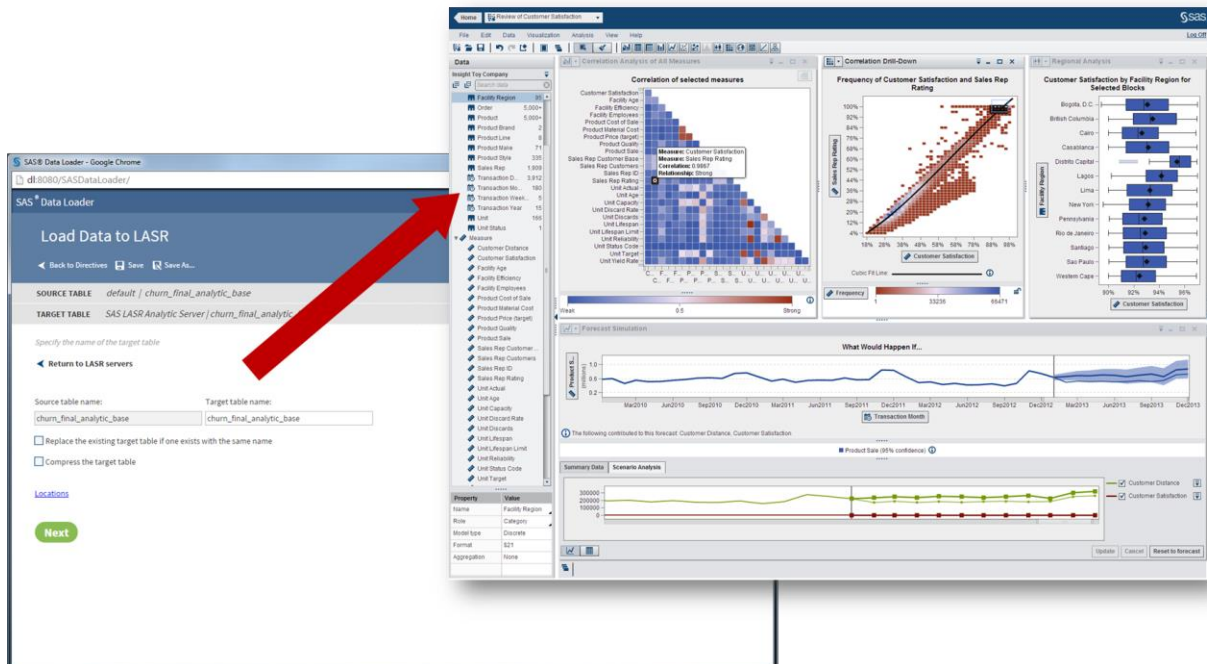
SAS® Data Loader - Google Chrome
dl:8080/SASDataLoader/

SAS® Data Loader

Load Data to LASR

Back to Directives Save Save As...

SOURCE TABLE default | churn_final_analytic_base

TARGET TABLE SAS LASR Analytic Server | churn_final_a

Specify the name of the target table

Return to LASR servers

Source table name: churn_final_analytic_base

Target table name: churn_final_analytic_base

Replace the existing target table if one exists with the same name

Compress the target table

Locations

Next

Home Review of Customer Satisfaction

File Edit Data Visualization Analysis View Help

Log Off

Data

Insight Toy Company

Facility Region 95
Order 5,000+
Product 5,000+
Product Brand 2
Product Line 8
Product Make 71
Product Style 335
Sales Rep 1,508
Transaction D... 3,912
Transaction Mo... 180
Transaction Week... 5
Transaction Year 15
Unit 180
Unit Status 1

Measure
Customer Distance
Customer Satisfaction
Facility Age
Facility Efficiency
Facility Employees
Product Cost of Sale
Product Material Cost
Product Price (target)
Product Quality
Product Sale
Sales Rep Customer...
Sales Rep Customers
Sales Rep ID
Sales Rep Rating
Unit Actual
Unit Age
Unit Capacity
Unit Discard Rate
Unit Discards
Unit Lifespan
Unit Lifespan Limit
Unit Reliability
Unit Status Code
Unit Target

| Property | Value |
|---|---|
| Name | Facility Region |
| Role | Category |
| Model type | Discrete |
| Format | $21 |
| Aggregation | None |

Correlation Analysis of All Measures

Correlation of selected measures

Customer Satisfaction
Facility Age
Facility Efficiency
Facility Employees
Product Cost of Sale
Product Material Cost
Product Price (target)
Product Quality
Product Sale
Sales Rep Customer Base
Sales Rep Customers
Sales Rep ID
Sales Rep Rating
Unit Actual
Unit Age
Unit Capacity
Unit Discard Rate
Unit Discards
Unit Lifespan
Unit Lifespan Limit
Unit Reliability
Unit Status Code
Unit Target
Unit Yield Rate

Measure: Customer Satisfaction
Measure: Sales Rep Rating
Correlation: 0.9867
Relationship: Strong

Weak 0.5 Strong

Correlation Drill-Down

Frequency of Customer Satisfaction and Sales Rep Rating

100% 92% 84% 76% 68% 60% 52% 44% 36% 28% 20% 12% 4%
Sales Rep Rating
18% 28% 38% 48% 58% 68% 78% 88% 98%
Customer Satisfaction
Cubic Fit Line
Frequency 1 33236 66471

Regional Analysis

Customer Satisfaction by Facility Region for Selected Blocks

Bogota, D.C.
British Columbia
Cairo
Casablanca
Distrito Capital
Lagos
Lima
New York
Pennsylvania
Rio de Janeiro
Santiago
Sao Paulo
Western Cape
Facility Region
90% 92% 94% 96%
Customer Satisfaction

Forecast Simulation

What Would Happen If...

Product S... (millions)
1.0 0.8 0.6 0.4 0.2
Mar2010 Jun2010 Sep2010 Dec2010 Mar2011 Jun2011 Sep2011 Dec2011 Mar2012 Jun2012 Sep2012 Dec2012 Mar2013 Jun2013 Sep2013 Dec2013
Transaction Month

The following contributed to this forecast: Customer Distance, Customer Satisfaction

Product Sale (95% confidence)

Summary Data Scenario Analysis

300000 200000 100000 0

Customer Distance
Customer Satisfaction

Update Cancel Reset to forecast